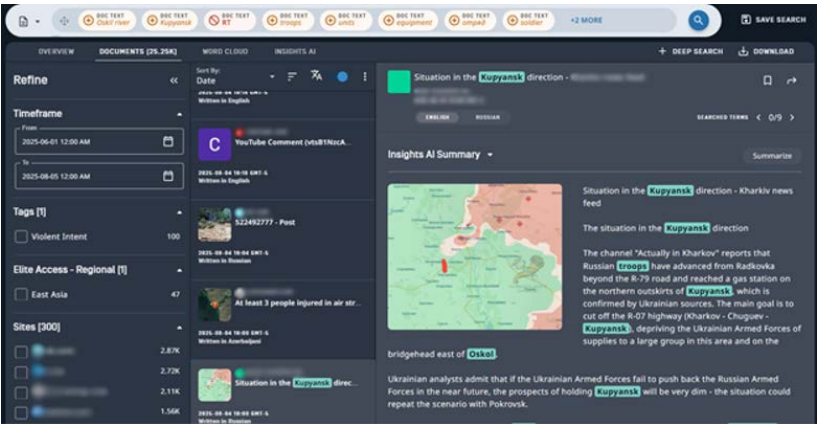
DOC TEXT Oskil river | DOC TEXT Kupyansk | DOC TEXT RT | DOC TEXT troops | DOC TEXT units | DOC TEXT equipment | DOC TEXT armed | DOC TEXT soldier | +2 MORE

SAVE SEARCH

OVERVIEW | DOCUMENTS (25.25K) | WORD CLOUD | INSIGHTS AI

+ DEEP SEARCH | DOWNLOAD

Refine

Timeframe

From 2025-06-01 12:00 AM

To 2025-08-05 12:00 AM

Tags [1]

Violent Intent 100

Elite Access - Regional [1]

East Asia 47

Sites [300]

2.87K

2.72K

2.11K

1.56K

Sort By: Date

Written in English

YouTube Comment (vts81NzcA...

2025-08-04 10:18 GMT-5
Written in English

522492777 - Post

2025-08-04 10:04 GMT-5
Written in Russian

At least 3 people injured in air str...

2025-08-04 10:00 GMT-5
Written in Azerbaijani

Situation in the Kupyansk direc...

2025-08-04 10:00 GMT-5
Written in Russian

Situation in the Kupyansk direction -

ENGLISH | RUSSIAN

SEARCHED TERMS < 0/9 >

Insights AI Summary

Summarize

Situation in the Kupyansk direction - Kharkiv news feed

The situation in the Kupyansk direction

The channel "Actually in Kharkov" reports that Russian troops have advanced from Radkovka beyond the R-79 road and reached a gas station on the northern outskirts of Kupyansk, which is confirmed by Ukrainian sources. The main goal is to cut off the R-07 highway (Kharkov - Chuguev - Kupyansk), depriving the Ukrainian Armed Forces of supplies to a large group in this area and on the bridgehead east of Oskol.

Ukrainian analysts admit that if the Ukrainian Armed Forces fail to push back the Russian Armed Forces in the near future, the prospects of holding Kupyansk will be very dim - the situation could repeat the scenario with Pokrovsk.